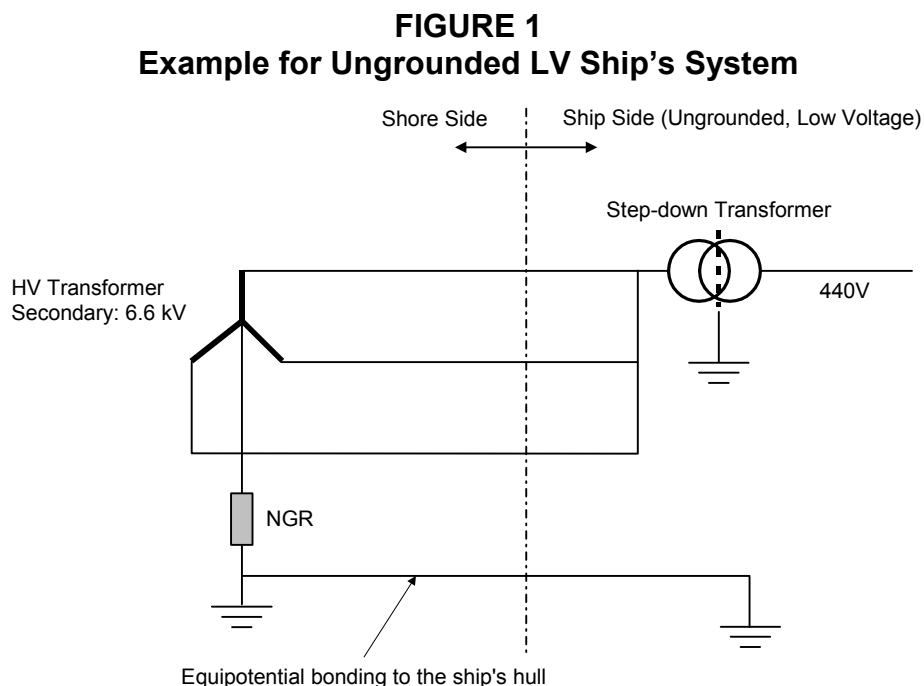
FIGURE 1
Example for Ungrounded LV Ship's System

Shore Side

Ship Side (Ungrounded, Low Voltage)

Step-down Transformer

HV Transformer
Secondary: 6.6 kV

440V

NGR

Equipotential bonding to the ship's hull